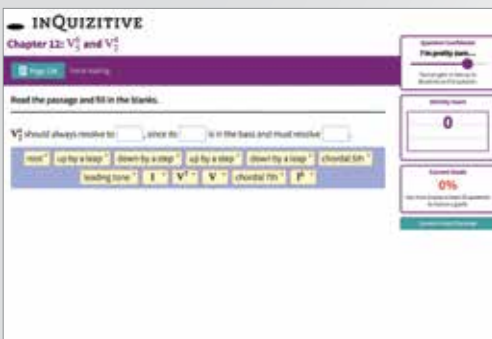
INQUIZITIVE

Chapter 12: $V_2^4$ and $V_5^6$

Page 336 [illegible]

Read the passage and fill in the blanks.

$V_2^4$ should always resolve to [ ] , since its [ ] is in the bass and must resolve [ ] .

root | up by a leap | down by a step | up by a step | down by a leap | chordal 5th | leading tone | I | $V^7$ | V | chordal 7th | $I^6$

Question Confidence
I'm pretty sure...
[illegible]

Activity Score
0

Current Grade
0%
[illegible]

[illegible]